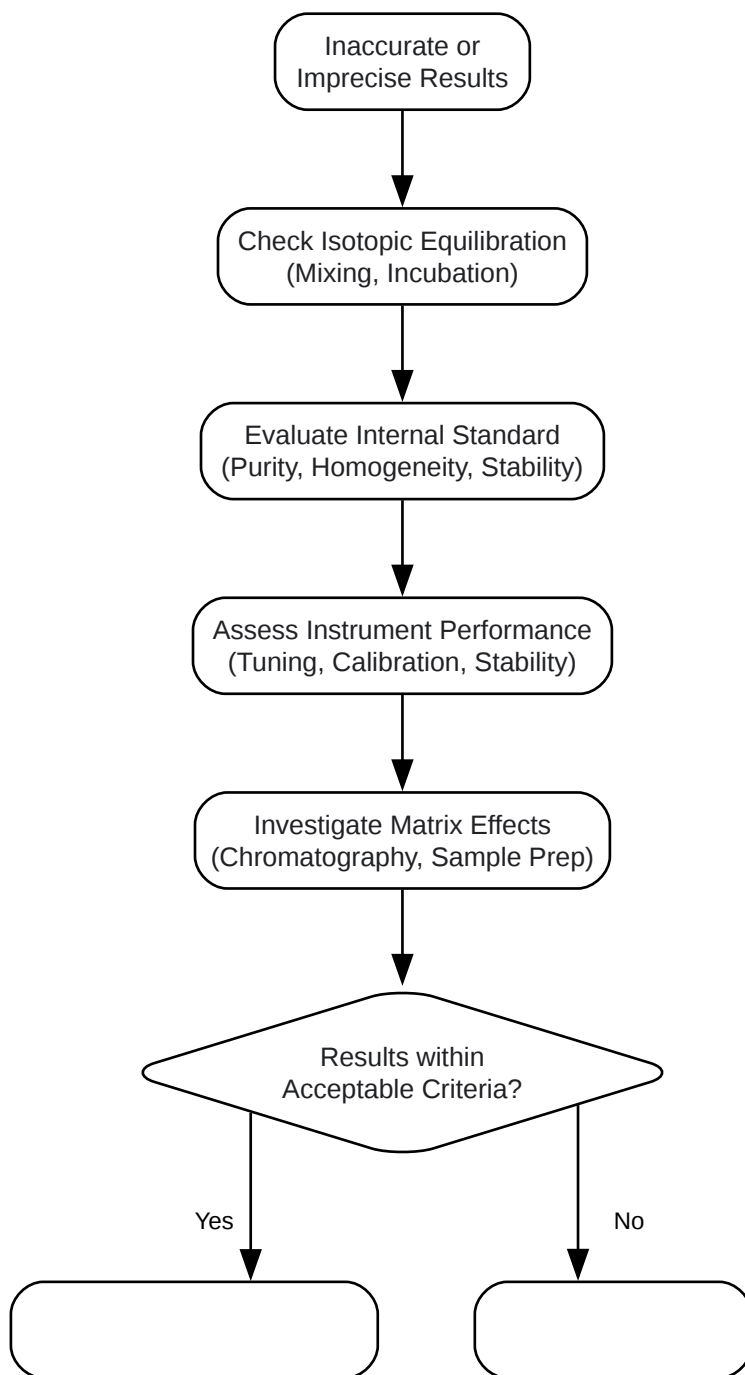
Inaccurate or Imprecise Results

Check Isotopic Equilibration (Mixing, Incubation)

Evaluate Internal Standard (Purity, Homogeneity, Stability)

Assess Instrument Performance (Tuning, Calibration, Stability)

Investigate Matrix Effects (Chromatography, Sample Prep)

Results within Acceptable Criteria?

Yes

No